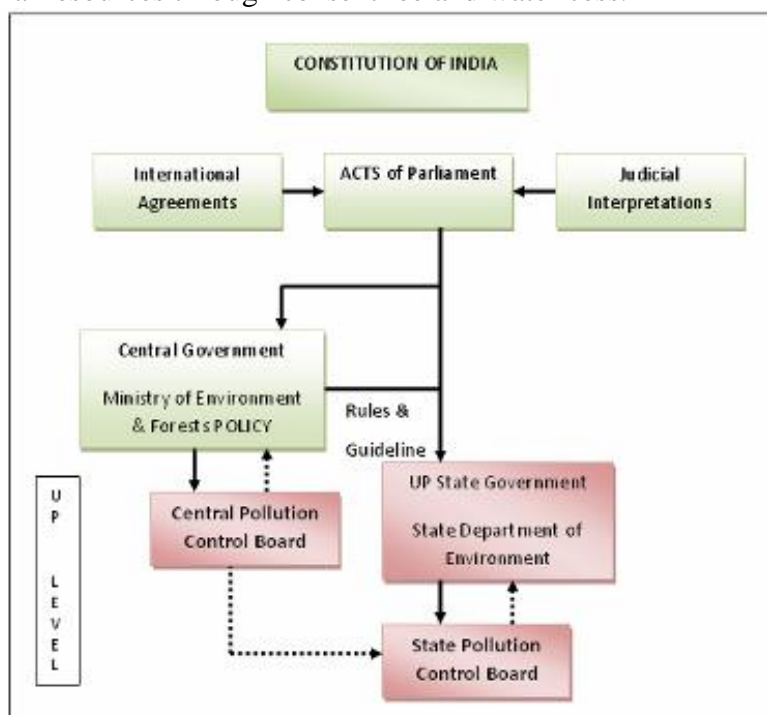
CONSTITUTION OF INDIA

International Agreements

ACTS of Parliament

Judicial Interpretations

Central Government

Ministry of Environment & Forests POLICY

Rules & Guideline

UP State Government

State Department of Environment

Central Pollution Control Board

State Pollution Control Board

U
P

L
E
V
E
L